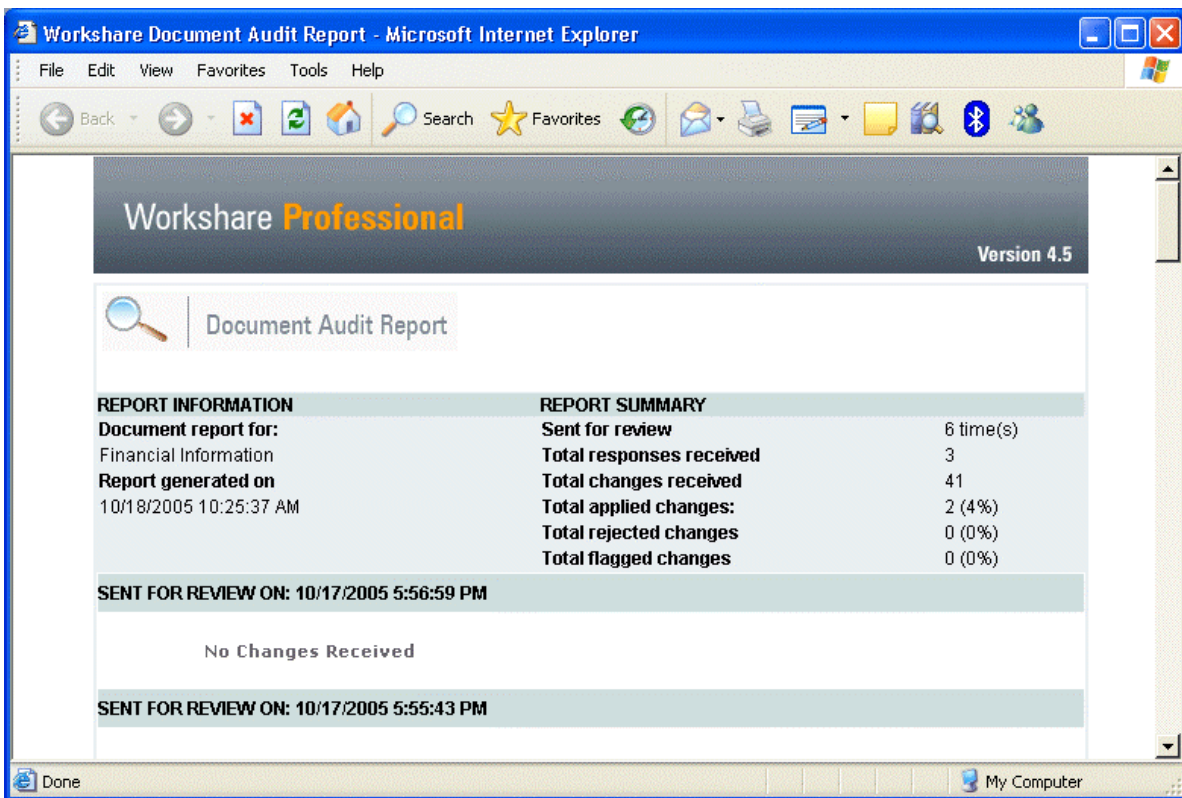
Workshare Document Audit Report - Microsoft Internet Explorer

File Edit View Favorites Tools Help

Back Search Favorites

Workshare Professional

Version 4.5

Document Audit Report

REPORT INFORMATION
Document report for:
Financial Information
Report generated on
10/18/2005 10:25:37 AM

REPORT SUMMARY

| | |
|---|---|
| Sent for review | 6 time(s) |
| Total responses received | 3 |
| Total changes received | 41 |
| Total applied changes: | 2 (4%) |
| Total rejected changes | 0 (0%) |
| Total flagged changes | 0 (0%) |

SENT FOR REVIEW ON: 10/17/2005 5:56:59 PM

No Changes Received

SENT FOR REVIEW ON: 10/17/2005 5:55:43 PM

Done

My Computer